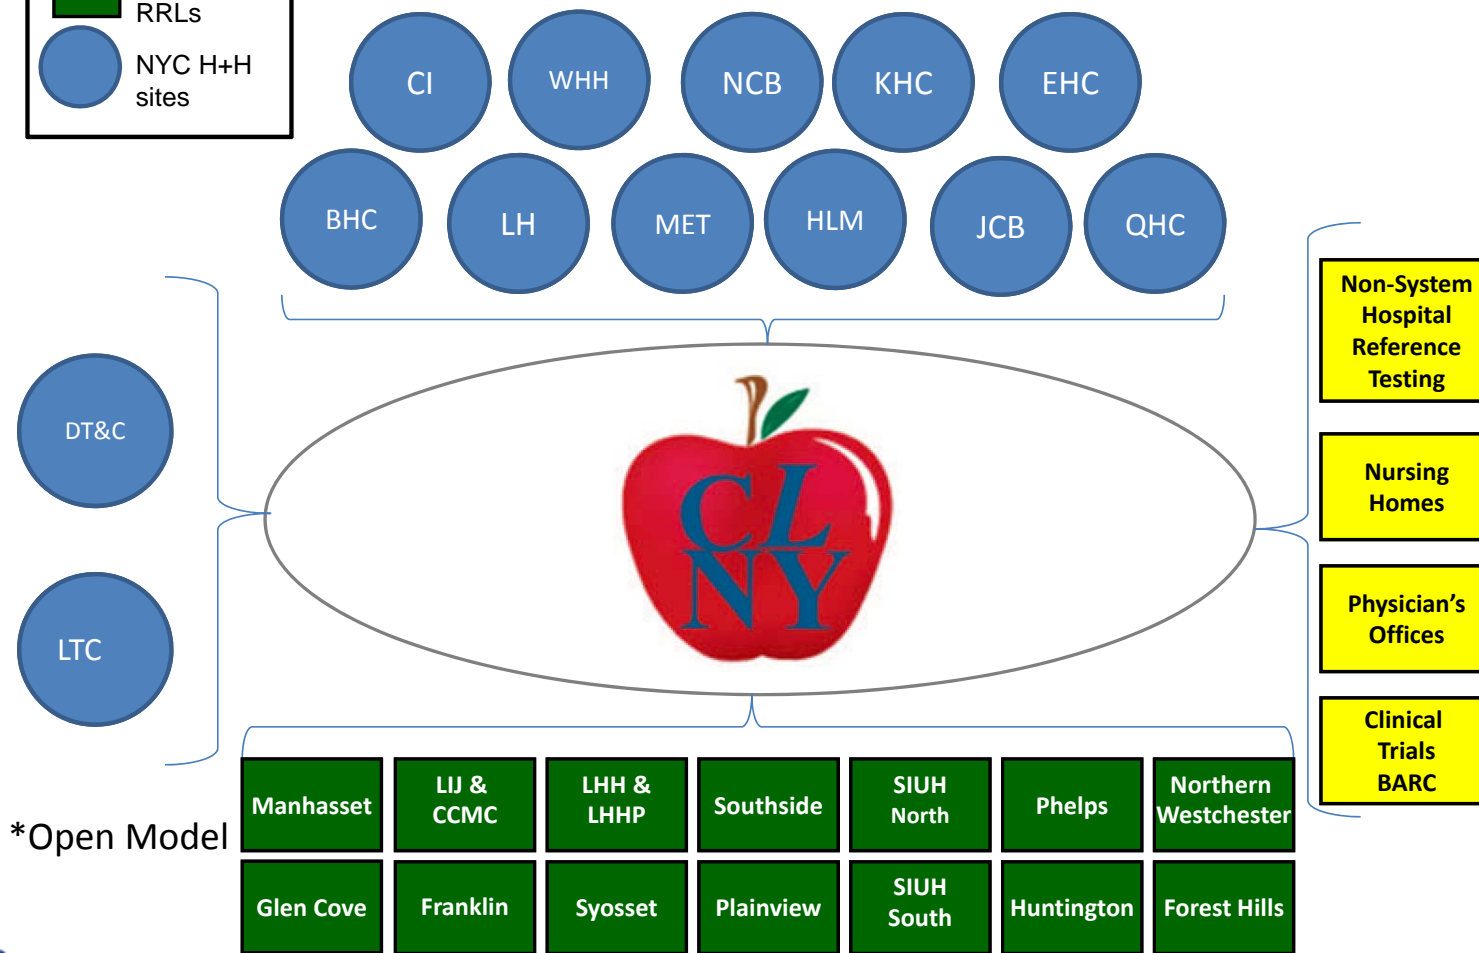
RRLs

NYC H+H sites

CI
WHH
NCB
KHC
EHC

BHC
LH
MET
HLM
JCB
QHC

DT&C

LTC

CL
NY

Non-System Hospital Reference Testing

Nursing Homes

Physician's Offices

Clinical Trials BARC

*Open Model

| Manhasset | LIJ & CCMC | LHH & LHHP | Southside | SIUH North | Phelps | Northern Westchester |
|---|---|---|---|---|---|---|
| Glen Cove | Franklin | Syosset | Plainview | SIUH South | Huntington | Forest Hills |